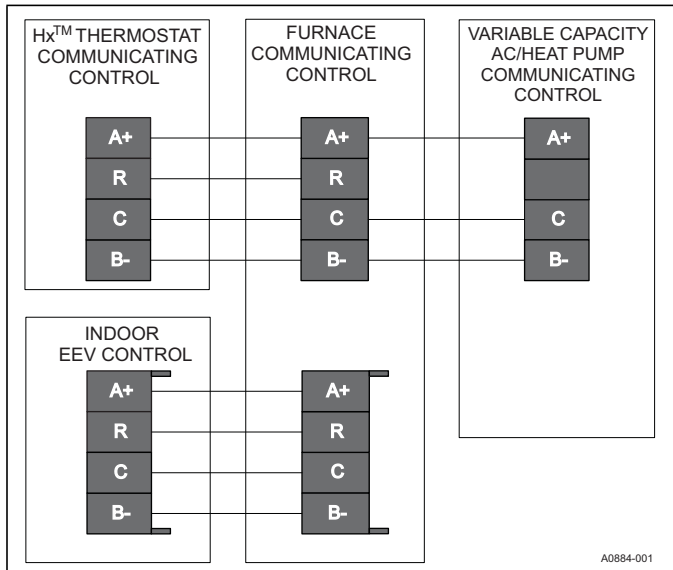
Hx$^{TM}$ THERMOSTAT COMMUNICATING CONTROL

A+
R
C
B-

FURNACE COMMUNICATING CONTROL

A+
R
C
B-

VARIABLE CAPACITY AC/HEAT PUMP COMMUNICATING CONTROL

A+
C
B-

INDOOR EEV CONTROL

A+
R
C
B-

A+
R
C
B-

A0884-001